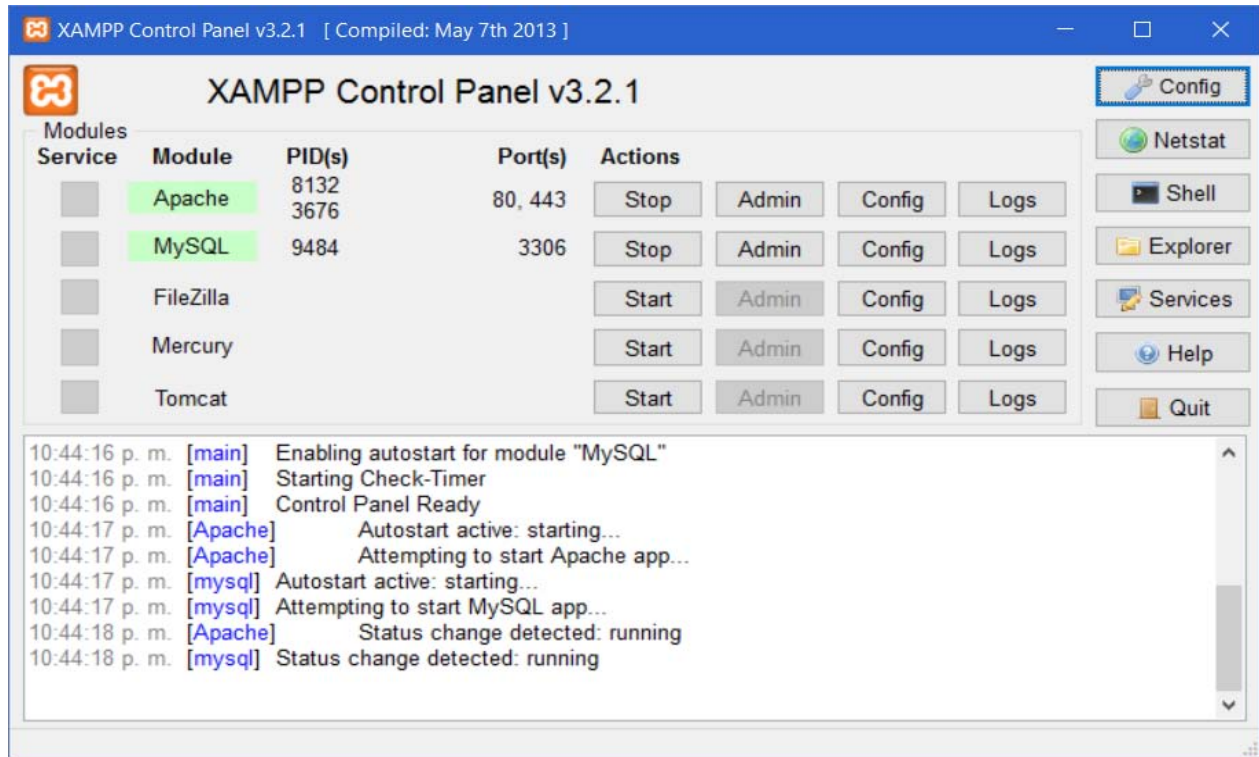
XAMPP Control Panel v3.2.1 [ Compiled: May 7th 2013 ]

XAMPP Control Panel v3.2.1

Config
Netstat
Shell
Explorer
Services
Help
Quit

Modules

| Service | Module | PID(s) | Port(s) | Actions | | | |
|---|---|---|---|---|---|---|---|
| | Apache | 8132 3676 | 80, 443 | Stop | Admin | Config | Logs |
| | MySQL | 9484 | 3306 | Stop | Admin | Config | Logs |
| | FileZilla | | | Start | Admin | Config | Logs |
| | Mercury | | | Start | Admin | Config | Logs |
| | Tomcat | | | Start | Admin | Config | Logs |

10:44:16 p. m. [main] Enabling autostart for module "MySQL"
10:44:16 p. m. [main] Starting Check-Timer
10:44:16 p. m. [main] Control Panel Ready
10:44:17 p. m. [Apache] Autostart active: starting...
10:44:17 p. m. [Apache] Attempting to start Apache app...
10:44:17 p. m. [mysql] Autostart active: starting...
10:44:17 p. m. [mysql] Attempting to start MySQL app...
10:44:18 p. m. [Apache] Status change detected: running
10:44:18 p. m. [mysql] Status change detected: running